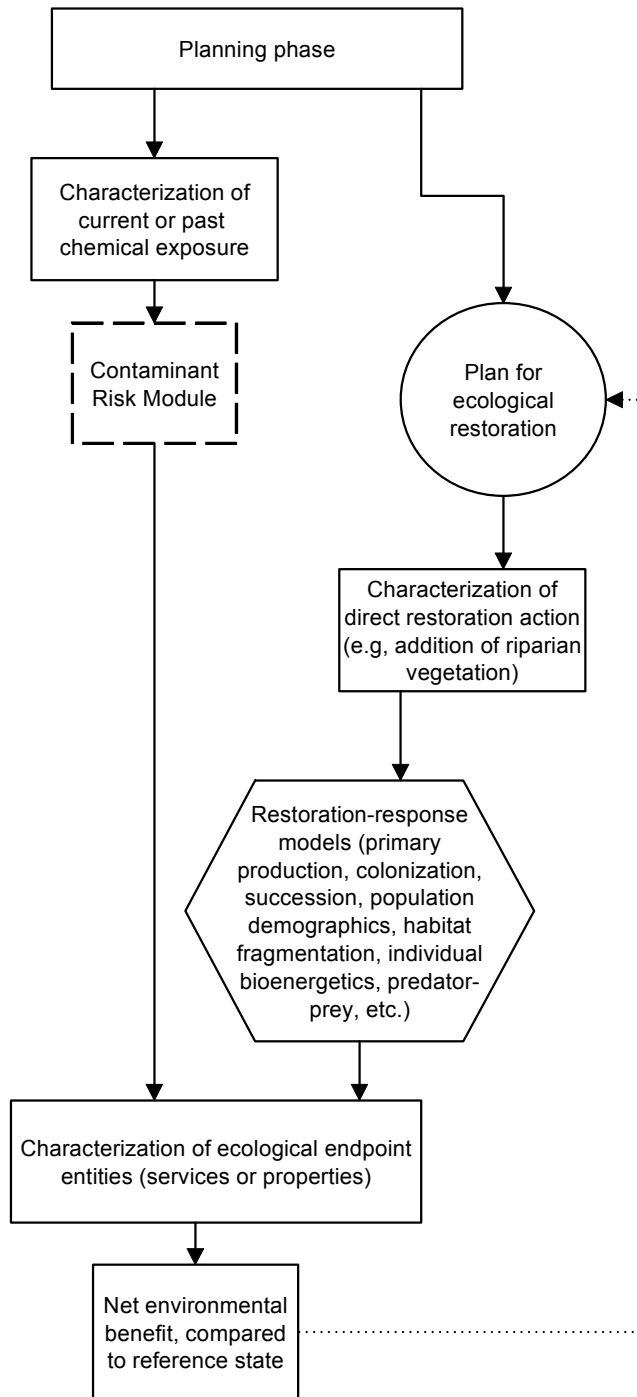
Planning phase

Characterization of current or past chemical exposure

Contaminant Risk Module

Plan for ecological restoration

Characterization of direct restoration action (e.g, addition of riparian vegetation)

Restoration-response models (primary production, colonization, succession, population demographics, habitat fragmentation, individual bioenergetics, predator-prey, etc.)

Characterization of ecological endpoint entities (services or properties)

Net environmental benefit, compared to reference state